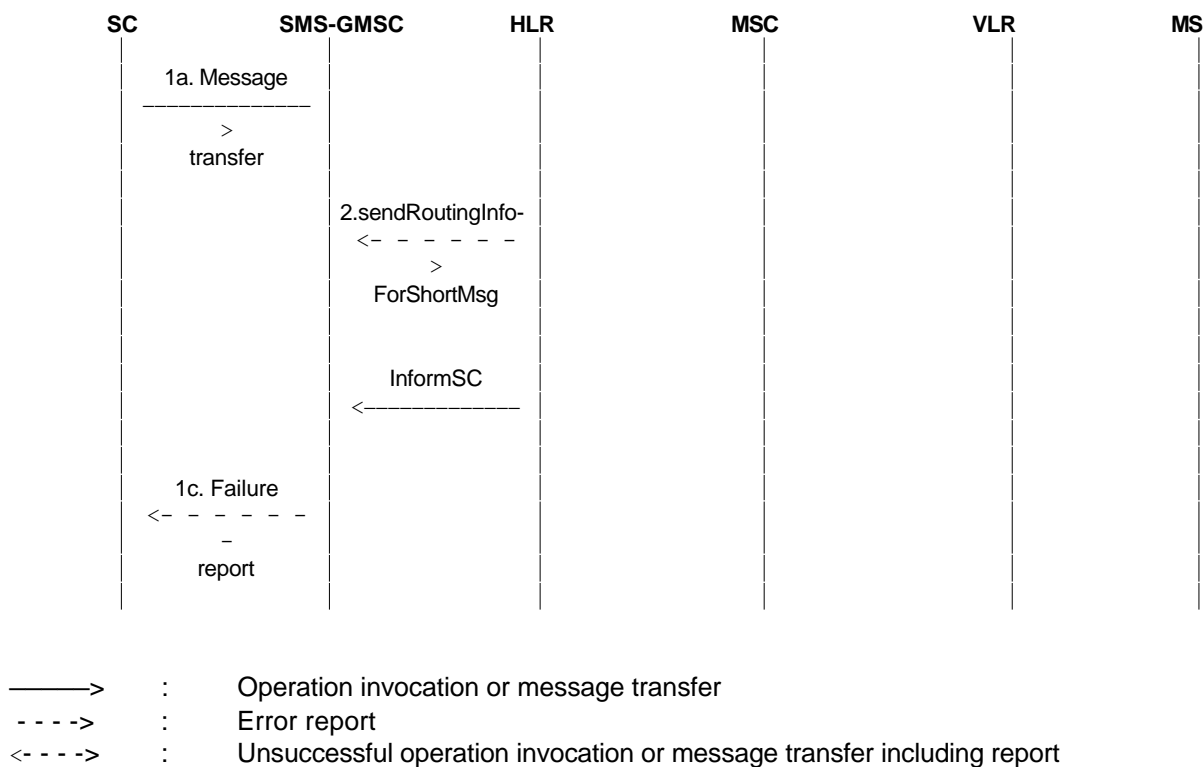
SC SMS-GMSC HLR MSC VLR MS

1a. Message
————————
>
transfer

2.sendRoutingInfo-
<– – – – – – –
>
ForShortMsg

InformSC
<————————

1c. Failure
<– – – – – – –
–
report

———> : Operation invocation or message transfer
- - - -> : Error report
<- - - -> : Unsuccessful operation invocation or message transfer including report